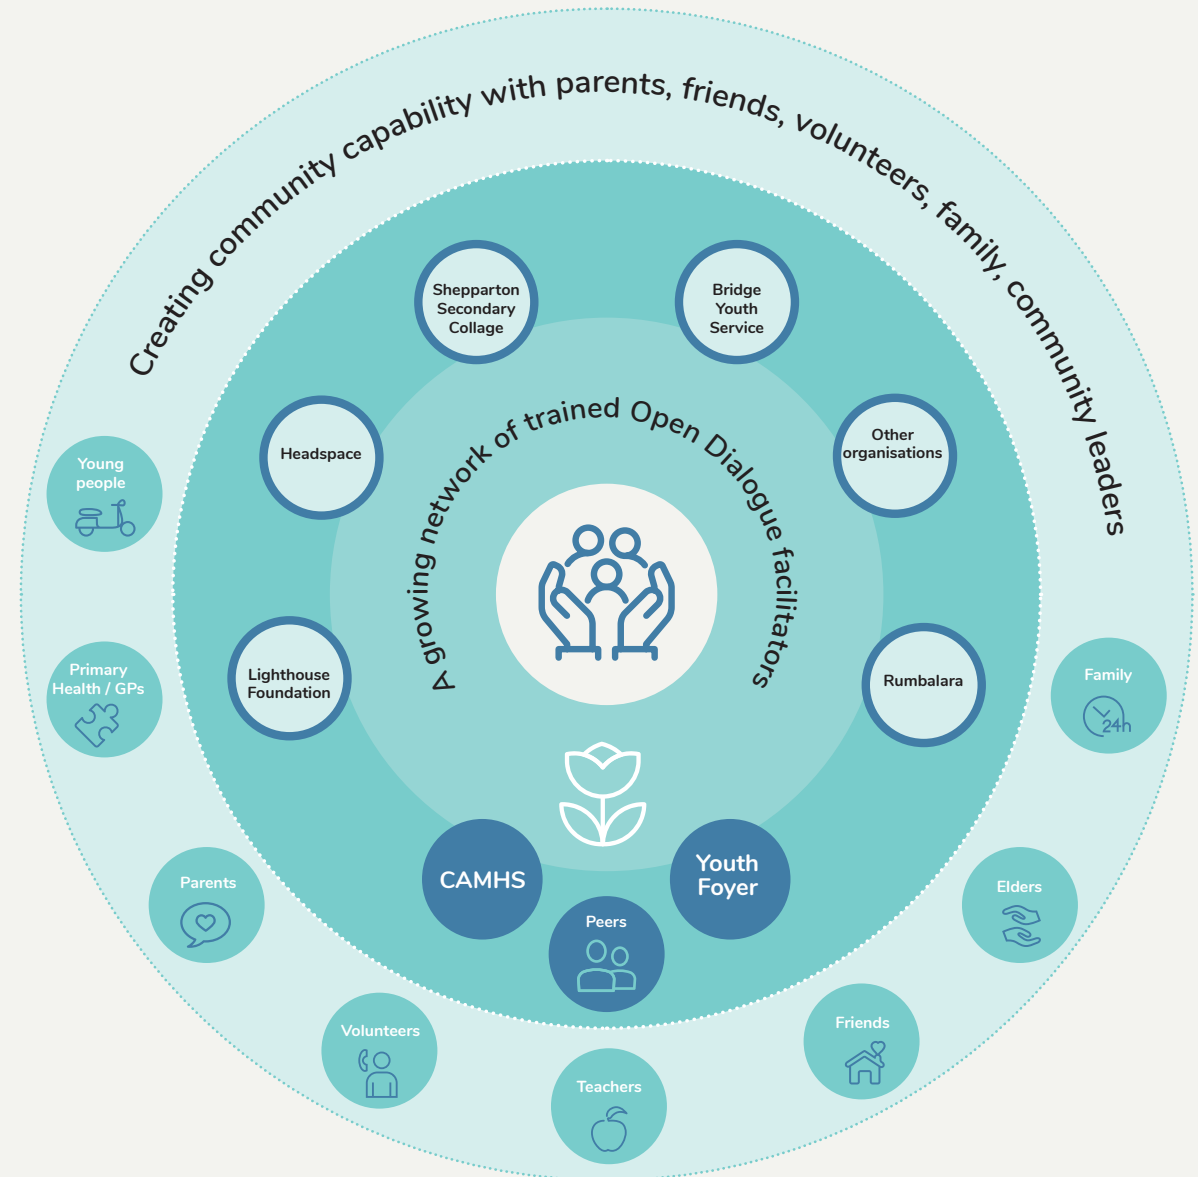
Creating community capability with parents, friends, volunteers, family, community leaders

Shepparton Secondary Collage

Bridge Youth Service

Headspace

Other organisations

A growing network of trained Open Dialogue facilitators

Lighthouse Foundation

Rumbalara

CAMHS

Youth Foyer

Peers

Young people

Primary Health / GPs

Family

24h

Parents

Elders

Volunteers

Teachers

Friends